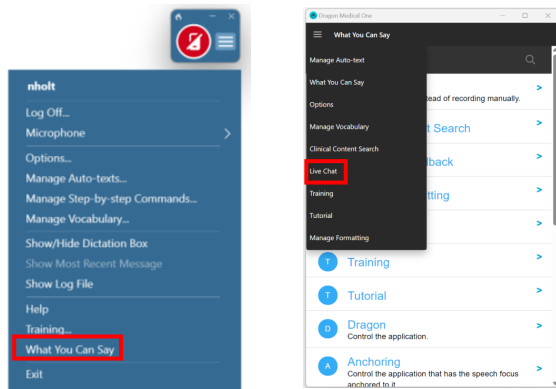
nholt
Log Off...
Microphone
Options...
Manage Auto-texts...
Manage Step-by-step Commands...
Manage Vocabulary...
Show/Hide Dictation Box
Show Most Recent Message
Show Log File
Help
Training...
What You Can Say
Exit

Dragon Medical One
What You Can Say
Manage Auto-text
What You Can Say
Options
Manage Vocabulary
Clinical Content Search
Live Chat
Training
Tutorial
Manage Formatting
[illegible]tead of recording manually.
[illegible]t Search
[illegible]back
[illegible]tting
T Training
T Tutorial
D Dragon
Control the application.
A Anchoring
Control the application that has the speech focus anchored to it